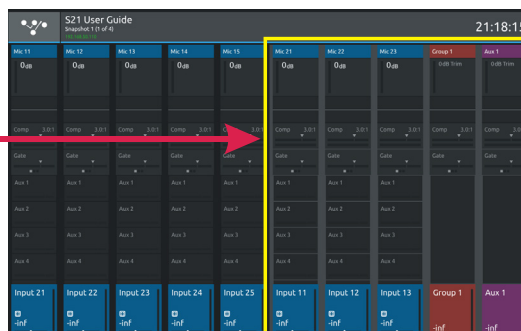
S21 User Guide
Snapshot 1 (1 of 4)

21:18:15

| Mic 11 | Mic 12 | Mic 13 | Mic 14 | Mic 15 | Mic 21 | Mic 22 | Mic 23 | Group 1 | Aux 1 |
|---|---|---|---|---|---|---|---|---|---|
| 0dB | 0dB | 0dB | 0dB | 0dB | 0dB | 0dB | 0dB | 0dB Trim | 0dB Trim |
| Comp 3.0:1 | Comp 3.0:1 | Comp 3.0:1 | Comp 3.0:1 | Comp 3.0:1 | Comp 3.0:1 | Comp 3.0:1 | Comp 3.0:1 | | |
| Gate | Gate | Gate | Gate | Gate | Gate | Gate | Gate | Gate | Gate |
| Aux 1 | Aux 1 | Aux 1 | Aux 1 | Aux 1 | Aux 1 | Aux 1 | Aux 1 | | |
| Aux 2 | Aux 2 | Aux 2 | Aux 2 | Aux 2 | Aux 2 | Aux 2 | Aux 2 | | |
| Aux 3 | Aux 3 | Aux 3 | Aux 3 | Aux 3 | Aux 3 | Aux 3 | Aux 3 | | |
| Aux 4 | Aux 4 | Aux 4 | Aux 4 | Aux 4 | Aux 4 | Aux 4 | Aux 4 | | |
| Input 21 | Input 22 | Input 23 | Input 24 | Input 25 | Input 11 | Input 12 | Input 13 | Group 1 | Aux 1 |
| -inf | -inf | -inf | -inf | -inf | -inf | -inf | -inf | -inf | -inf |